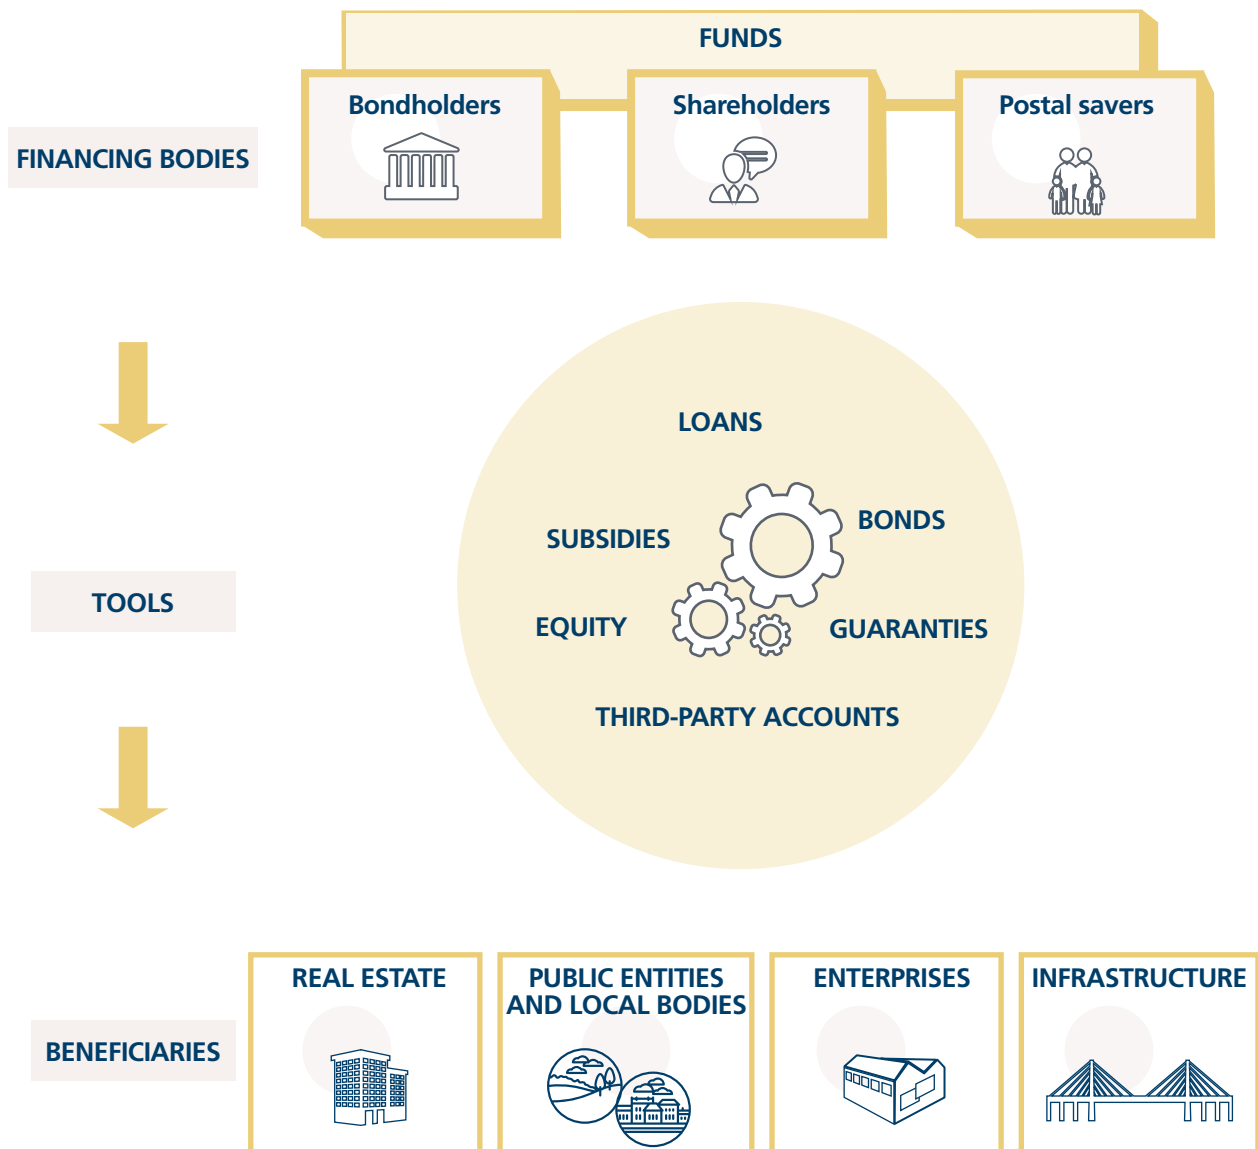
FUNDS

FINANCING BODIES

Bondholders

Shareholders

Postal savers

TOOLS

LOANS

SUBSIDIES

BONDS

EQUITY

GUARANTIES

THIRD-PARTY ACCOUNTS

BENEFICIARIES

REAL ESTATE

PUBLIC ENTITIES AND LOCAL BODIES

ENTERPRISES

INFRASTRUCTURE